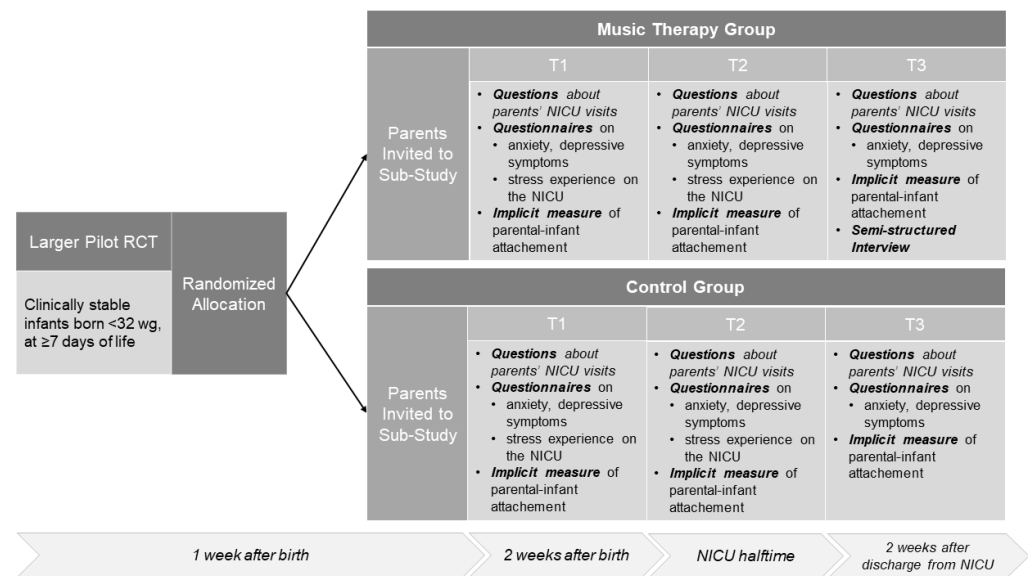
Larger Pilot RCT

Clinically stable infants born <32 wg, at ≥7 days of life

Randomized Allocation

Music Therapy Group

Parents Invited to Sub-Study

| T1 | T2 | T3 |
|---|---|---|
| • ***Questions*** *about parents' NICU visits* • ***Questionnaires*** on • anxiety, depressive symptoms • stress experience on the NICU • ***Implicit measure*** of parental-infant attachement | • ***Questions*** *about parents' NICU visits* • ***Questionnaires*** on • anxiety, depressive symptoms • stress experience on the NICU • ***Implicit measure*** of parental-infant attachement | • ***Questions*** *about parents' NICU visits* • ***Questionnaires*** on • anxiety, depressive symptoms • ***Implicit measure*** of parental-infant attachement • ***Semi-structured Interview*** |

Control Group

Parents Invited to Sub-Study

| T1 | T2 | T3 |
|---|---|---|
| • ***Questions*** *about parents' NICU visits* • ***Questionnaires*** on • anxiety, depressive symptoms • stress experience on the NICU • ***Implicit measure*** of parental-infant attachement | • ***Questions*** *about parents' NICU visits* • ***Questionnaires*** on • anxiety, depressive symptoms • stress experience on the NICU • ***Implicit measure*** of parental-infant attachement | • ***Questions*** *about parents' NICU visits* • ***Questionnaires*** on • anxiety, depressive symptoms • ***Implicit measure*** of parental-infant attachement |

*1 week after birth*

*2 weeks after birth*

*NICU halftime*

*2 weeks after discharge from NICU*